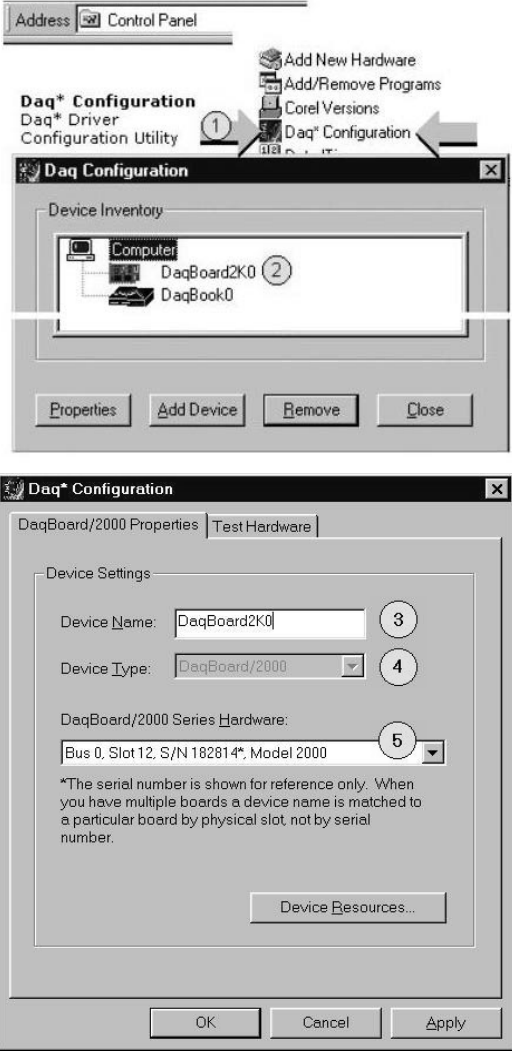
Address Control Panel

Add New Hardware
Add/Remove Programs
Corel Versions
Daq* Configuration
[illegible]

Daq* Configuration
Daq* Driver
Configuration Utility

1

Daq Configuration

Device Inventory

Computer
DaqBoard2K0 2
DaqBook0

Properties
Add Device
Remove
Close

Daq* Configuration

DaqBoard/2000 Properties
Test Hardware

Device Settings

Device Name: DaqBoard2K0 3

Device Type: DaqBoard/2000 4

DaqBoard/2000 Series Hardware:

Bus 0, Slot 12, S/N 182814*, Model 2000 5

*The serial number is shown for reference only. When you have multiple boards a device name is matched to a particular board by physical slot, not by serial number.

Device Resources...

OK
Cancel
Apply